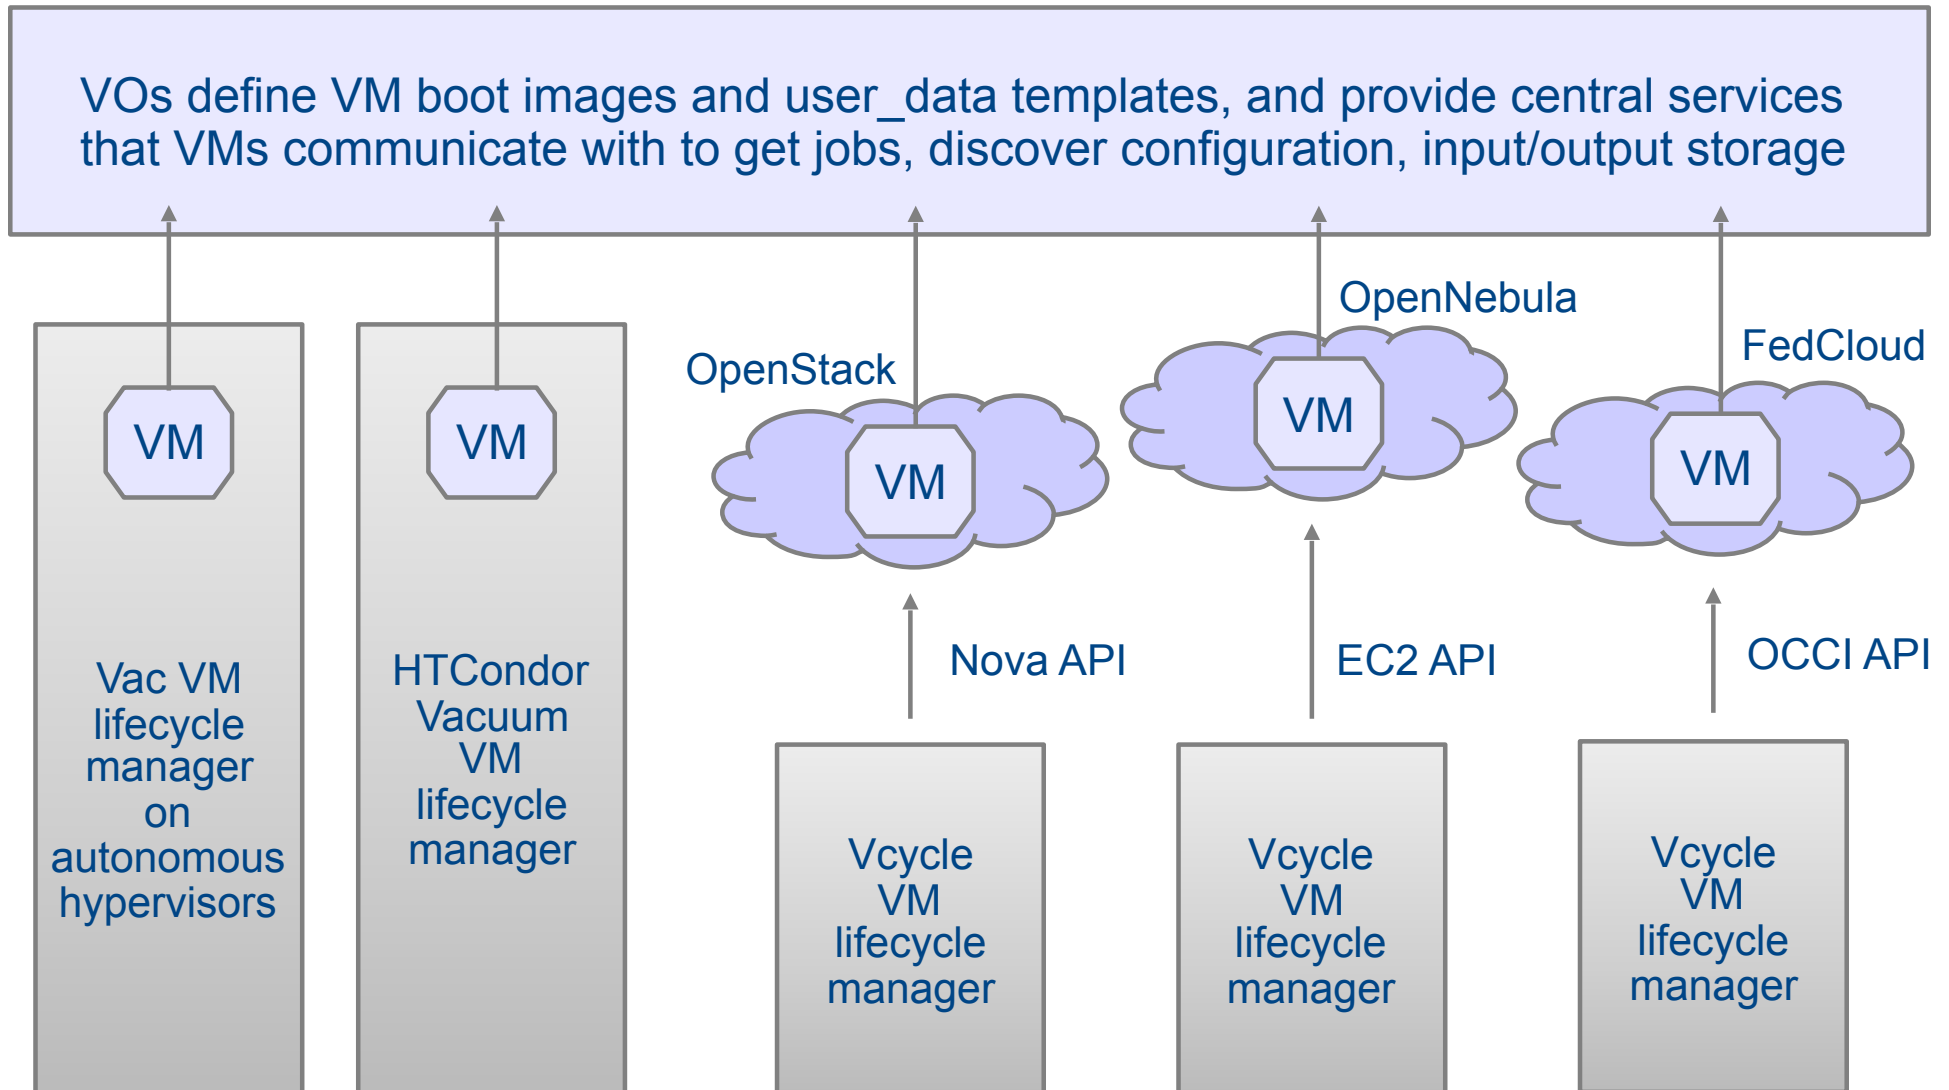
VOs define VM boot images and user_data templates, and provide central services that VMs communicate with to get jobs, discover configuration, input/output storage

VM

Vac VM lifecycle manager on autonomous hypervisors

VM

HTCondor Vacuum VM lifecycle manager

OpenStack

VM

Nova API

Vcycle VM lifecycle manager

OpenNebula

VM

EC2 API

Vcycle VM lifecycle manager

FedCloud

VM

OCCI API

Vcycle VM lifecycle manager